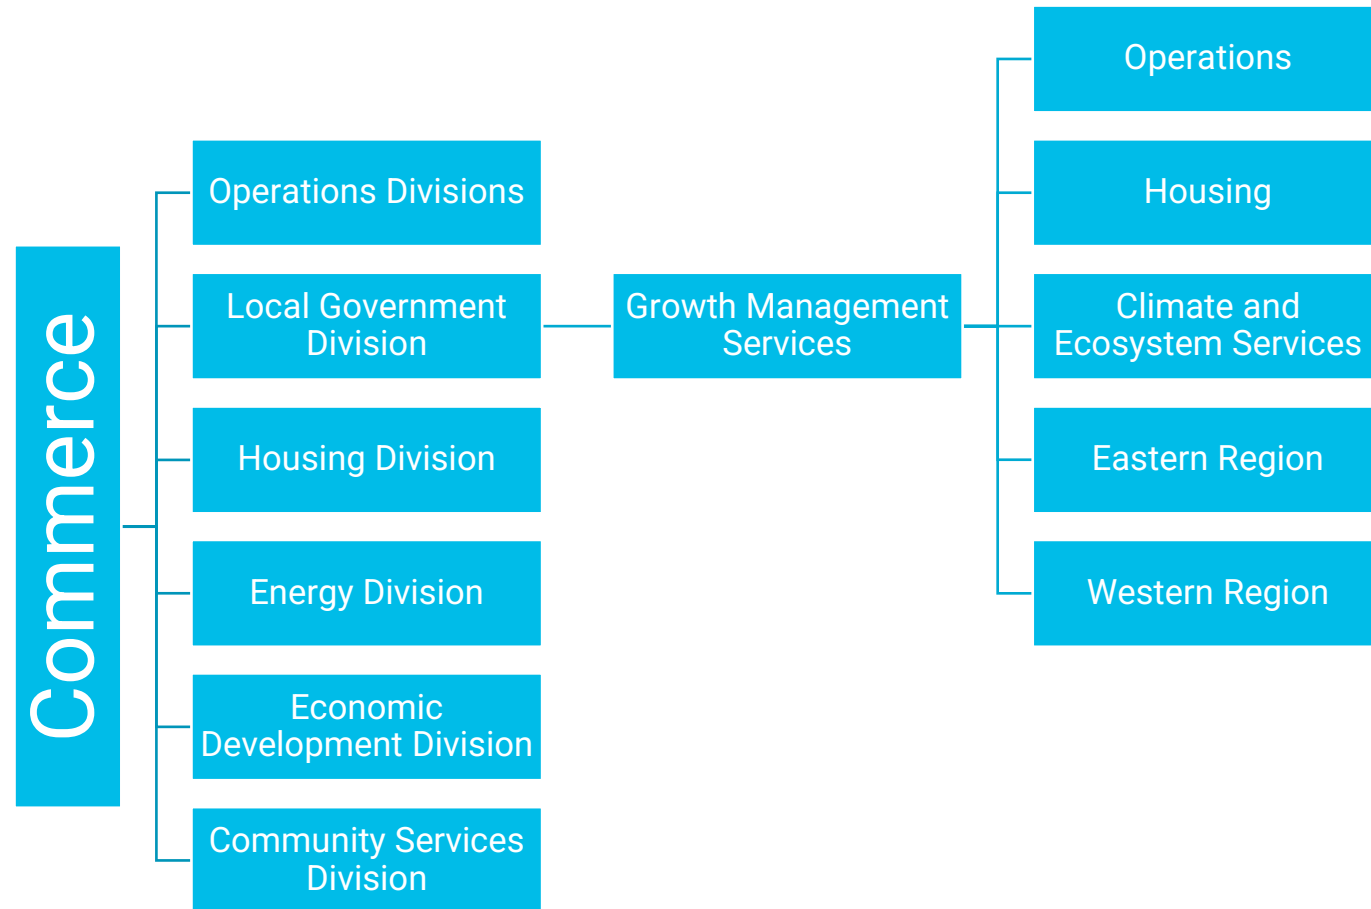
Commerce

Operations Divisions

Local Government Division

Housing Division

Energy Division

Economic Development Division

Community Services Division

Growth Management Services

Operations

Housing

Climate and Ecosystem Services

Eastern Region

Western Region